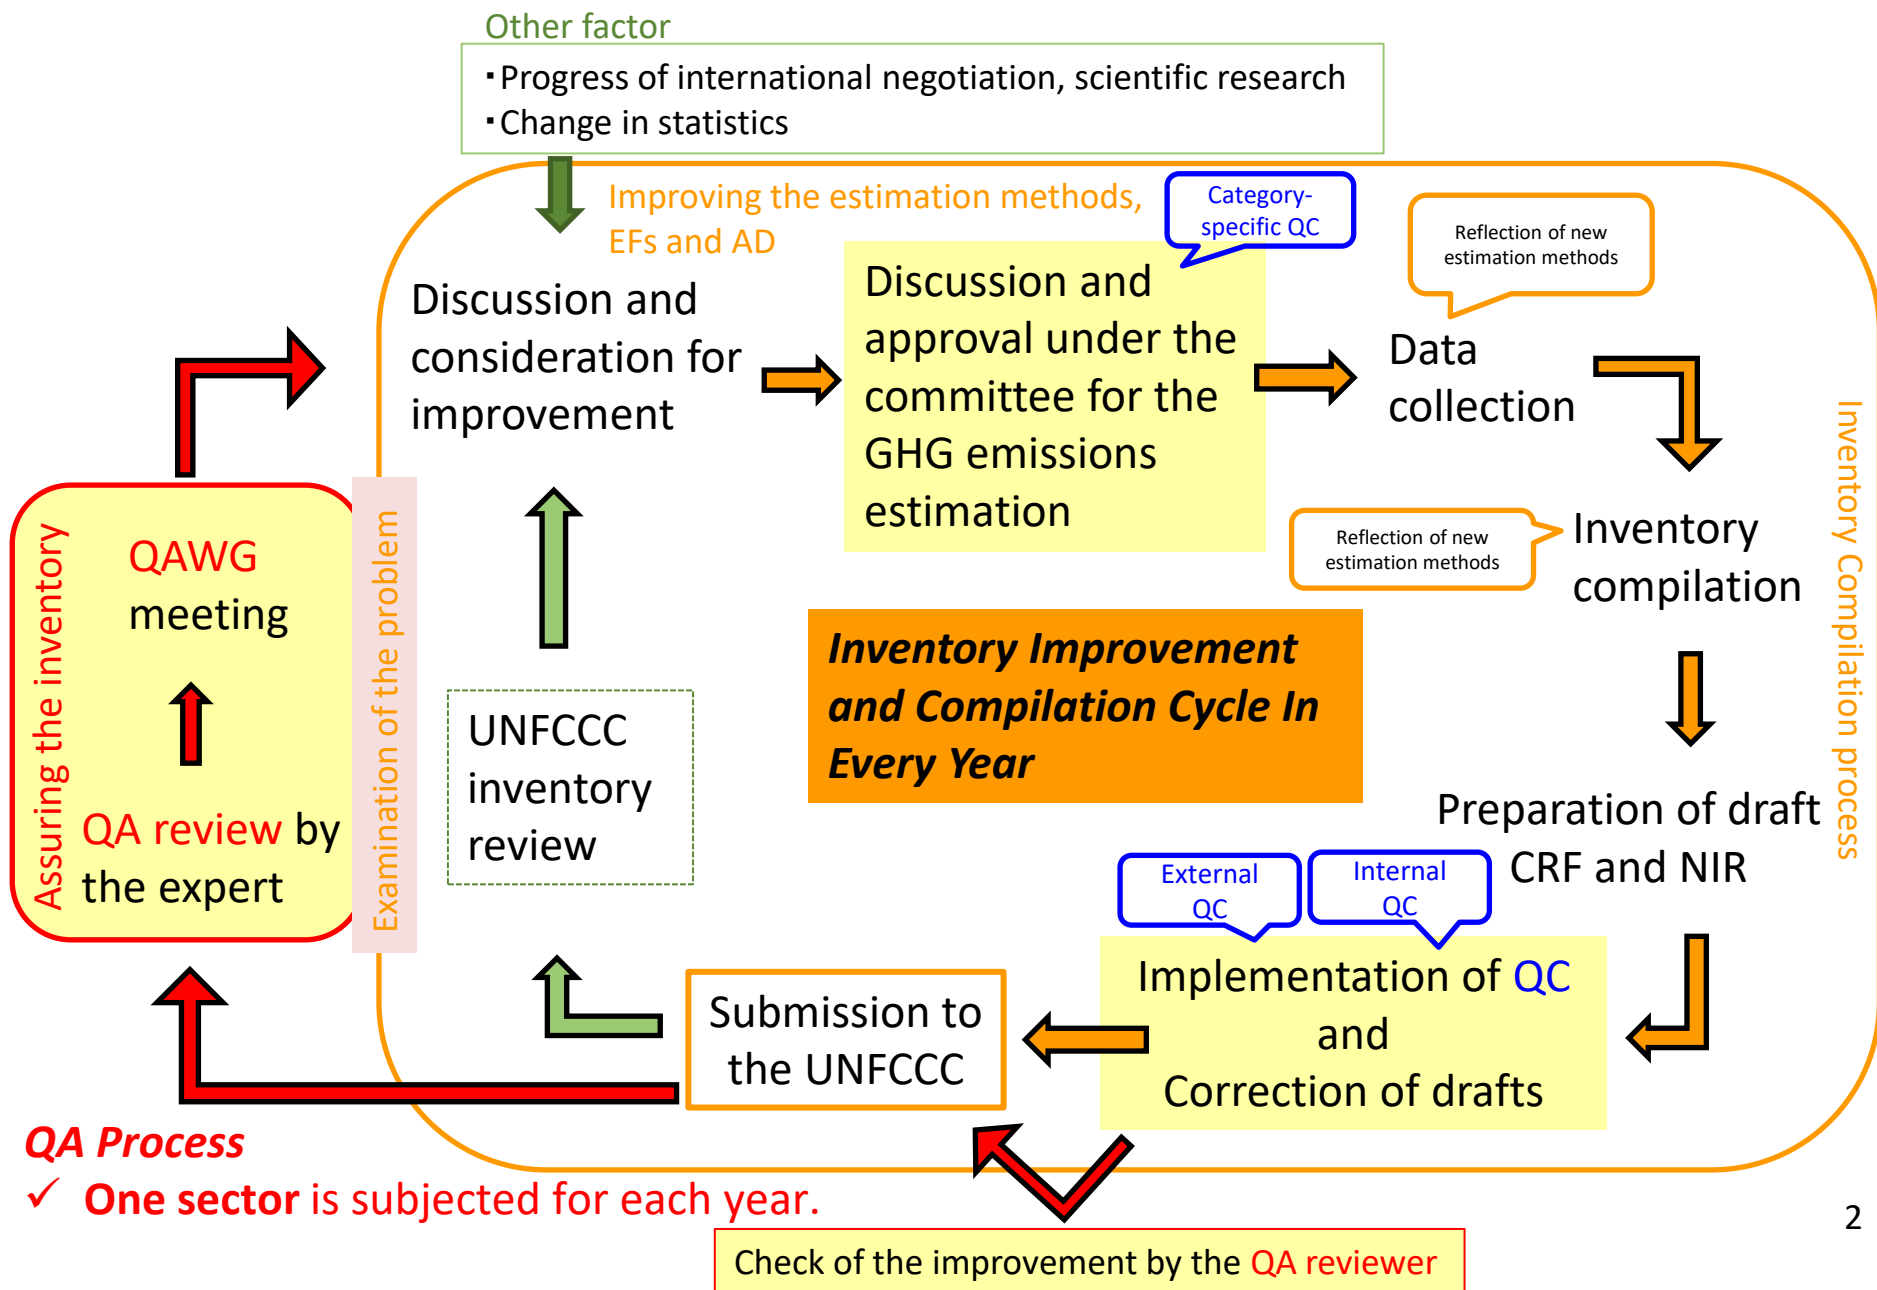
Other factor

・Progress of international negotiation, scientific research
・Change in statistics

Improving the estimation methods, EFs and AD

Category-specific QC

Reflection of new estimation methods

Discussion and consideration for improvement

Discussion and approval under the committee for the GHG emissions estimation

Data collection

Inventory Compilation process

Reflection of new estimation methods

Inventory compilation

Assuring the inventory

QAWG meeting

QA review by the expert

Examination of the problem

UNFCCC inventory review

Inventory Improvement and Compilation Cycle In Every Year

Preparation of draft CRF and NIR

External QC

Internal QC

Implementation of QC and Correction of drafts

Submission to the UNFCCC

QA Process
✓ One sector is subjected for each year.

Check of the improvement by the QA reviewer

2